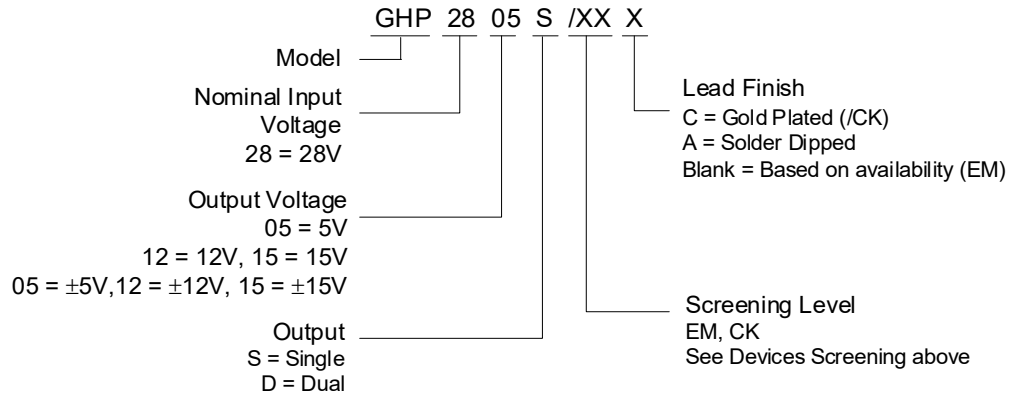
GHP 28 05 S /XX X

Model

Nominal Input Voltage
28 = 28V

Output Voltage
05 = 5V
12 = 12V, 15 = 15V
05 = $\pm$5V,12 = $\pm$12V, 15 = $\pm$15V

Output
S = Single
D = Dual

Lead Finish
C = Gold Plated (/CK)
A = Solder Dipped
Blank = Based on availability (EM)

Screening Level
EM, CK
See Devices Screening above